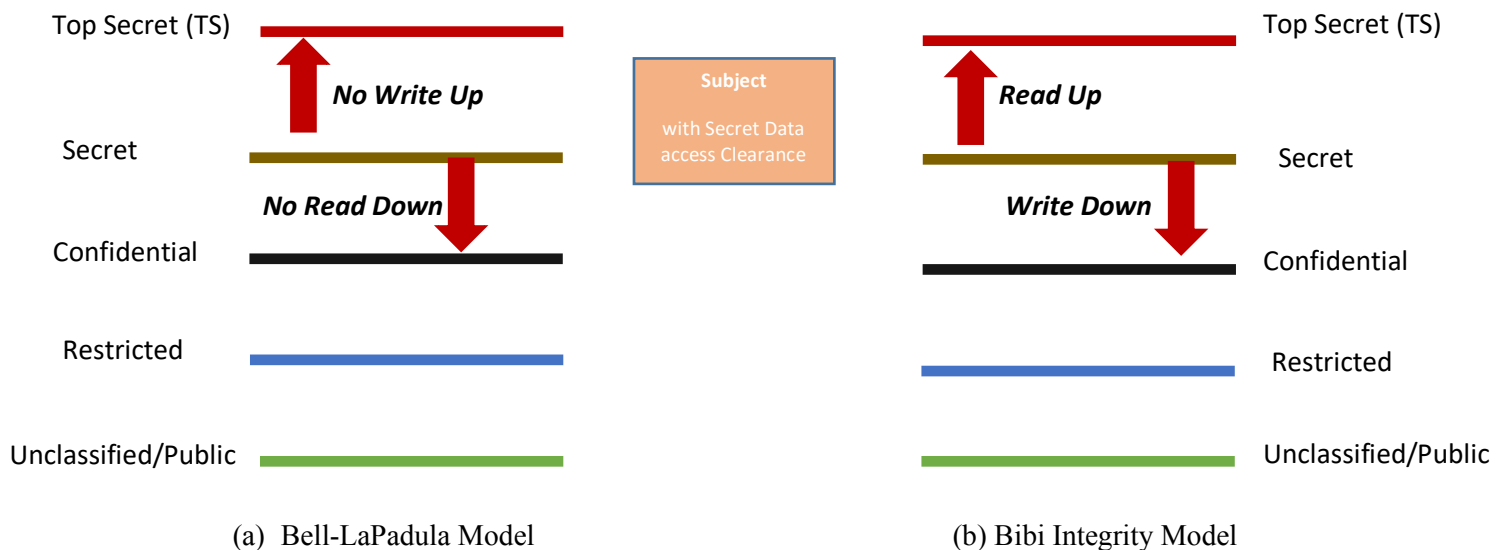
Top Secret (TS)

No Write Up

Secret

No Read Down

Confidential

Restricted

Unclassified/Public

(a) Bell-LaPadula Model

Subject

with Secret Data access Clearance

Top Secret (TS)

Read Up

Secret

Write Down

Confidential

Restricted

Unclassified/Public

(b) Bibi Integrity Model